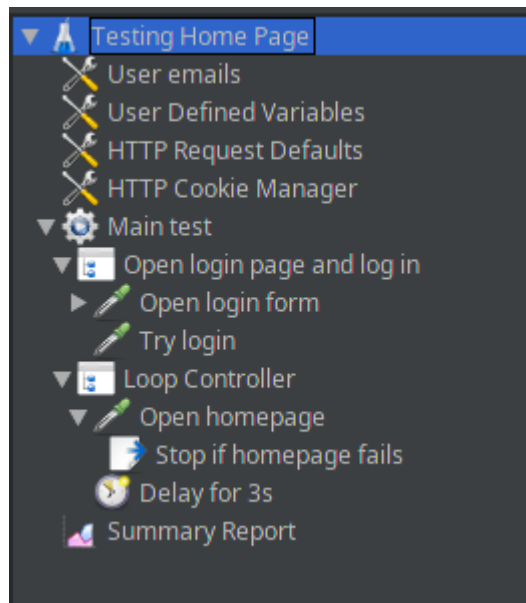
Testing Home Page
User emails
User Defined Variables
HTTP Request Defaults
HTTP Cookie Manager
Main test
Open login page and log in
Open login form
Try login
Loop Controller
Open homepage
Stop if homepage fails
Delay for 3s
Summary Report